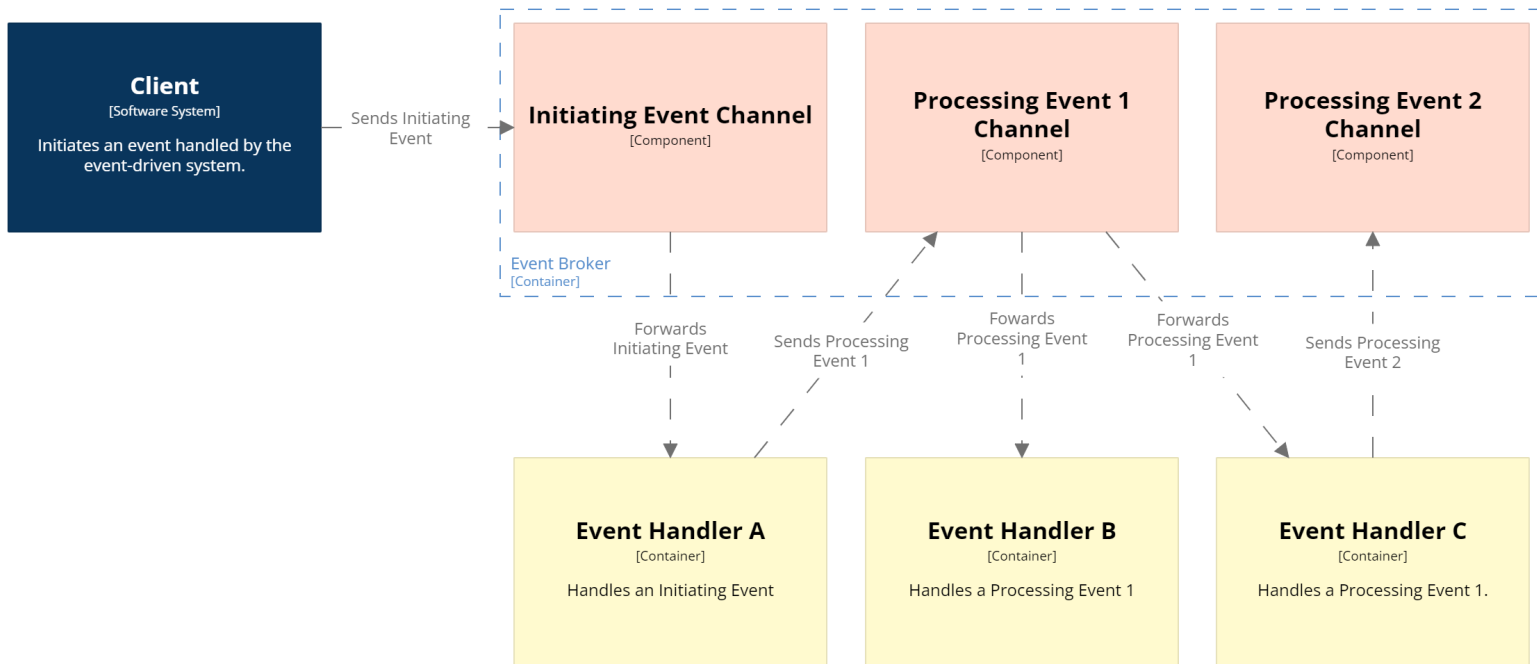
Client
[Software System]
Initiates an event handled by the event-driven system.

Sends Initiating Event

Initiating Event Channel
[Component]

Processing Event 1 Channel
[Component]

Processing Event 2 Channel
[Component]

Event Broker
[Container]

Forwards Initiating Event

Sends Processing Event 1

Fowards Processing Event 1

Forwards Processing Event 1

Sends Processing Event 2

Event Handler A
[Container]
Handles an Initiating Event

Event Handler B
[Container]
Handles a Processing Event 1

Event Handler C
[Container]
Handles a Processing Event 1.